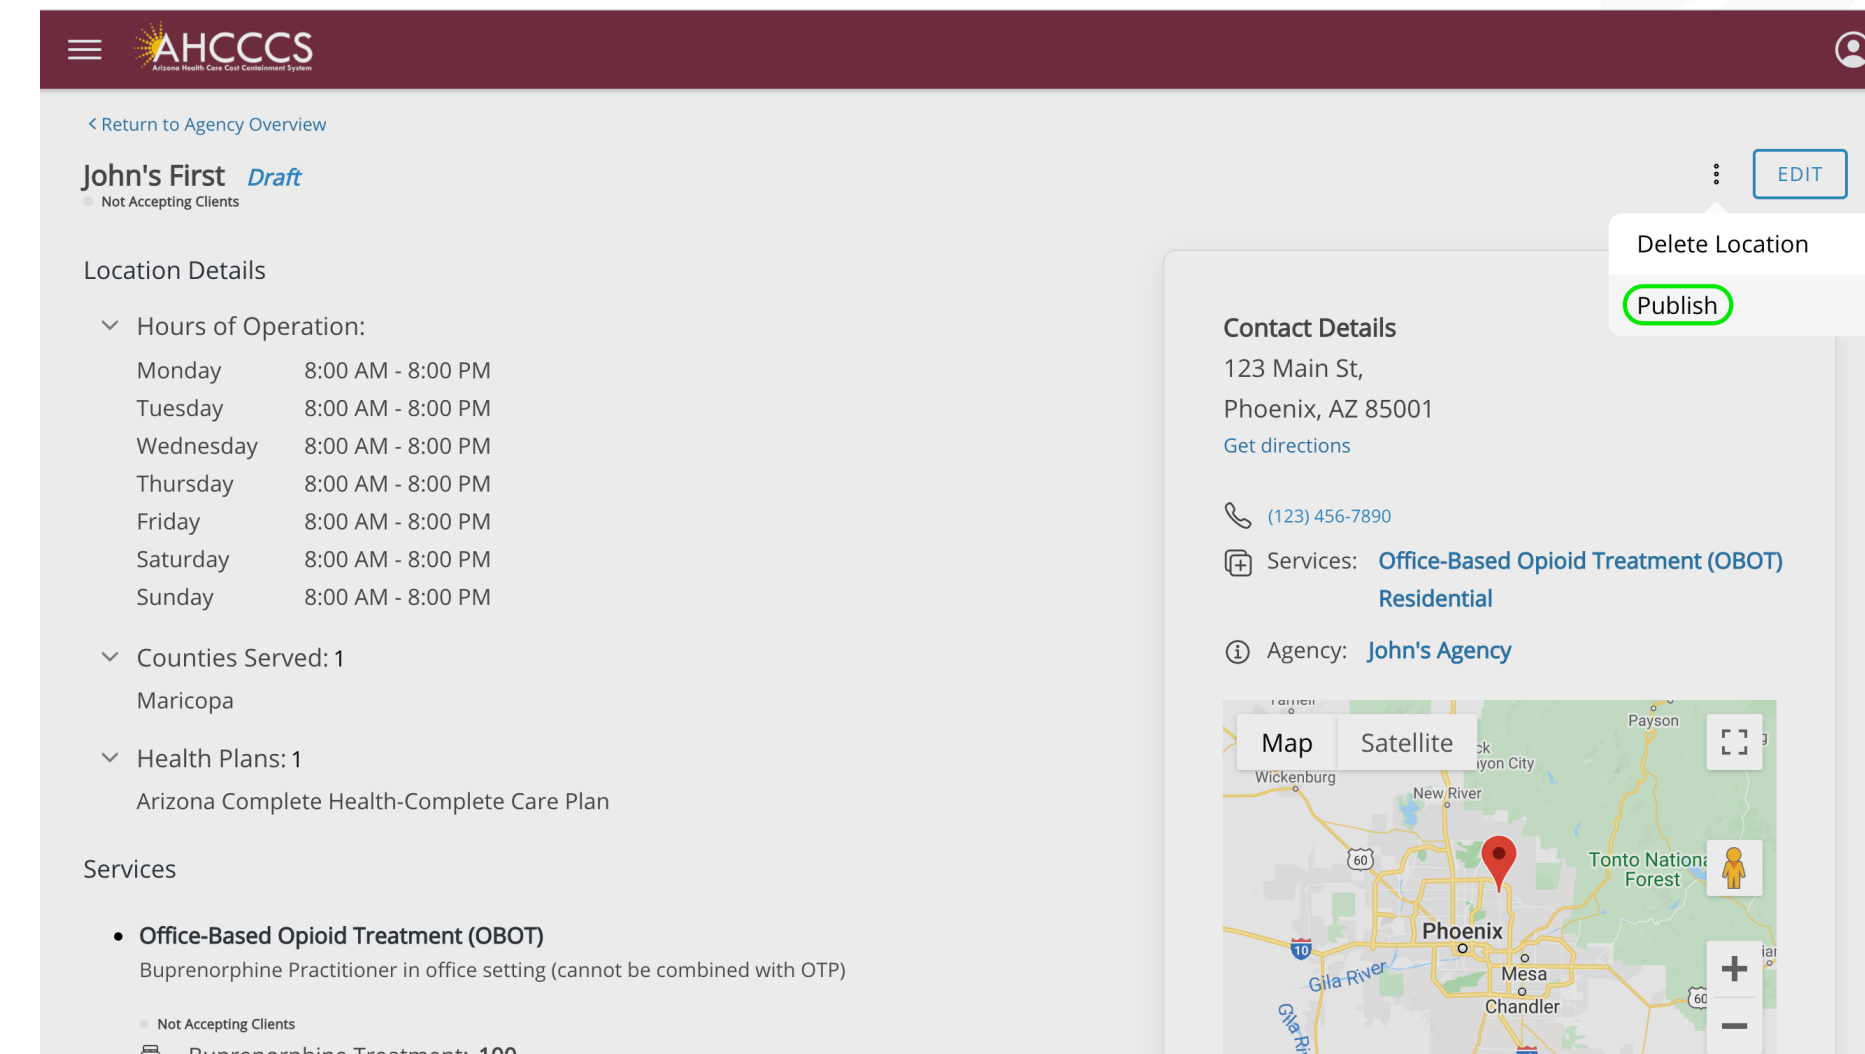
AHCCCS
Arizona Health Care Cost Containment System

< Return to Agency Overview

John's First Draft
Not Accepting Clients

EDIT

Delete Location
Publish

Location Details

Hours of Operation:

| Monday | 8:00 AM - 8:00 PM |
|---|---|
| Tuesday | 8:00 AM - 8:00 PM |
| Wednesday | 8:00 AM - 8:00 PM |
| Thursday | 8:00 AM - 8:00 PM |
| Friday | 8:00 AM - 8:00 PM |
| Saturday | 8:00 AM - 8:00 PM |
| Sunday | 8:00 AM - 8:00 PM |

Counties Served: 1
Maricopa

Health Plans: 1
Arizona Complete Health-Complete Care Plan

Services

• Office-Based Opioid Treatment (OBOT)
Buprenorphine Practitioner in office setting (cannot be combined with OTP)

Not Accepting Clients

Contact Details
123 Main St,
Phoenix, AZ 85001
Get directions

(123) 456-7890

Services: Office-Based Opioid Treatment (OBOT)
Residential

Agency: John's Agency

Map Satellite
Payson
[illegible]yon City
Wickenburg
New River
60
Tonto Nationa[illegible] Forest
Phoenix
10
Gila River
Mesa
Chandler
60
Gila Ri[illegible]
+
−